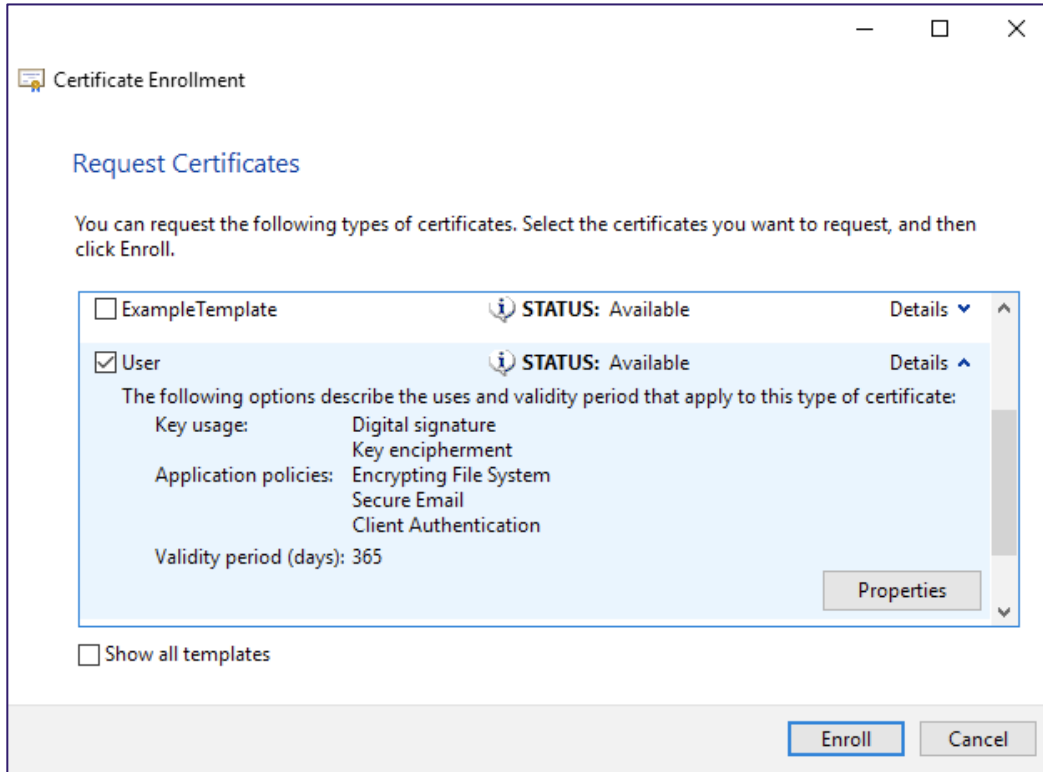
Certificate Enrollment

Request Certificates

You can request the following types of certificates. Select the certificates you want to request, and then click Enroll.

ExampleTemplate STATUS: Available Details

User STATUS: Available Details

The following options describe the uses and validity period that apply to this type of certificate:

| | |
|---|---|
| Key usage: | Digital signature<br>Key encipherment |
| Application policies: | Encrypting File System<br>Secure Email<br>Client Authentication |
| Validity period (days): | 365 |

Properties

Show all templates

Enroll Cancel